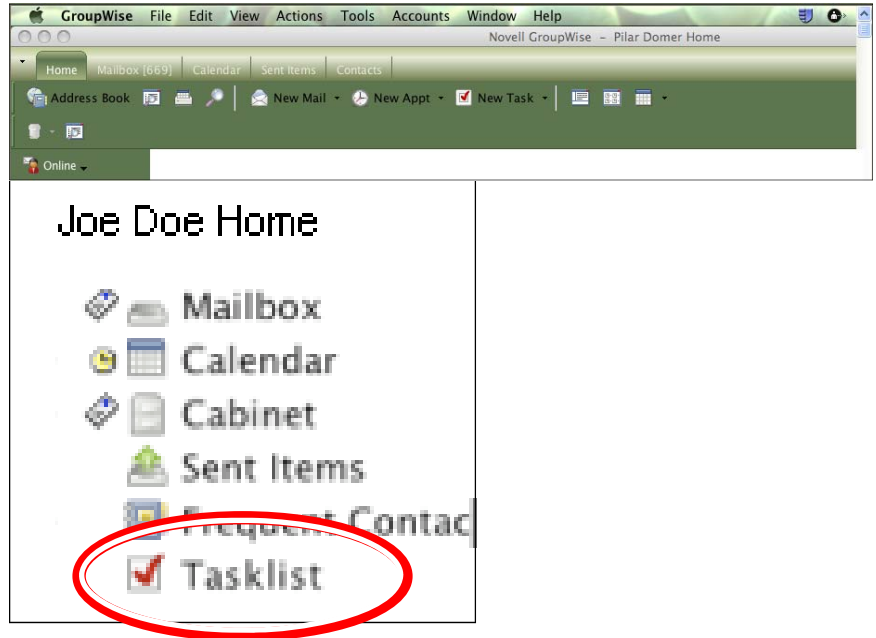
GroupWise File Edit View Actions Tools Accounts Window Help

Novell GroupWise - Pilar Domer Home

Home Mailbox [669] Calendar Sent Items Contacts

Address Book New Mail New Appt New Task

Online

Joe Doe Home

Mailbox

Calendar

Cabinet

Sent Items

Frequent Contac

Tasklist